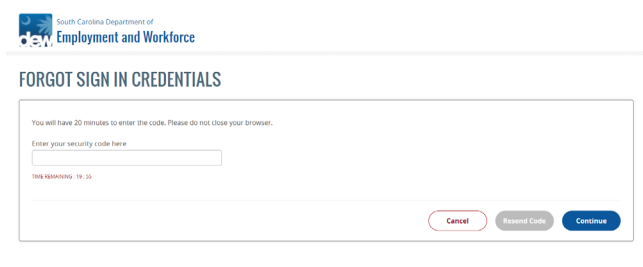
dew South Carolina Department of
Employment and Workforce

FORGOT SIGN IN CREDENTIALS

You will have 20 minutes to enter the code. Please do not close your browser.

Enter your security code here

TIME REMAINING : 19 : 55

Cancel Resend Code Continue